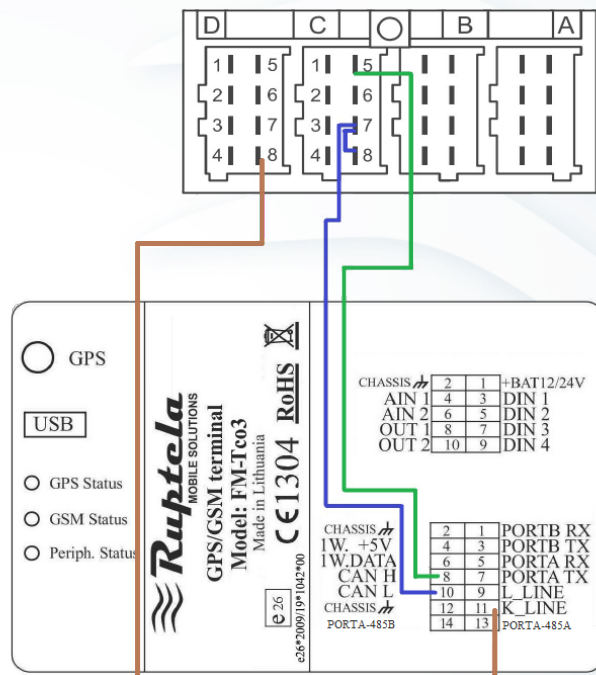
D C B A

1 5 2 6 3 7 4 8

1 5 2 6 3 7 4 8

GPS

USB

GPS Status

GSM Status

Periph. Status

Ruptela MOBILE SOLUTIONS

GPS/GSM terminal
Model: FM-Tco3
Made in Lithuania

CE1304 RoHS

e26

e26*2009/19*1042*00

| CHASSIS | 2 | 1 | +BAT12/24V |
|---|---|---|---|
| AIN 1 | 4 | 3 | DIN 1 |
| AIN 2 | 6 | 5 | DIN 2 |
| OUT 1 | 8 | 7 | DIN 3 |
| OUT 2 | 10 | 9 | DIN 4 |

| CHASSIS | 2 | 1 | PORTB RX |
|---|---|---|---|
| 1W. +5V | 4 | 3 | PORTB TX |
| 1W.DATA | 6 | 5 | PORTA RX |
| CAN H | 8 | 7 | PORTA TX |
| CAN L | 10 | 9 | L_LINE |
| CHASSIS | 12 | 11 | K_LINE |
| PORTA-485B | 14 | 13 | PORTA-485A |